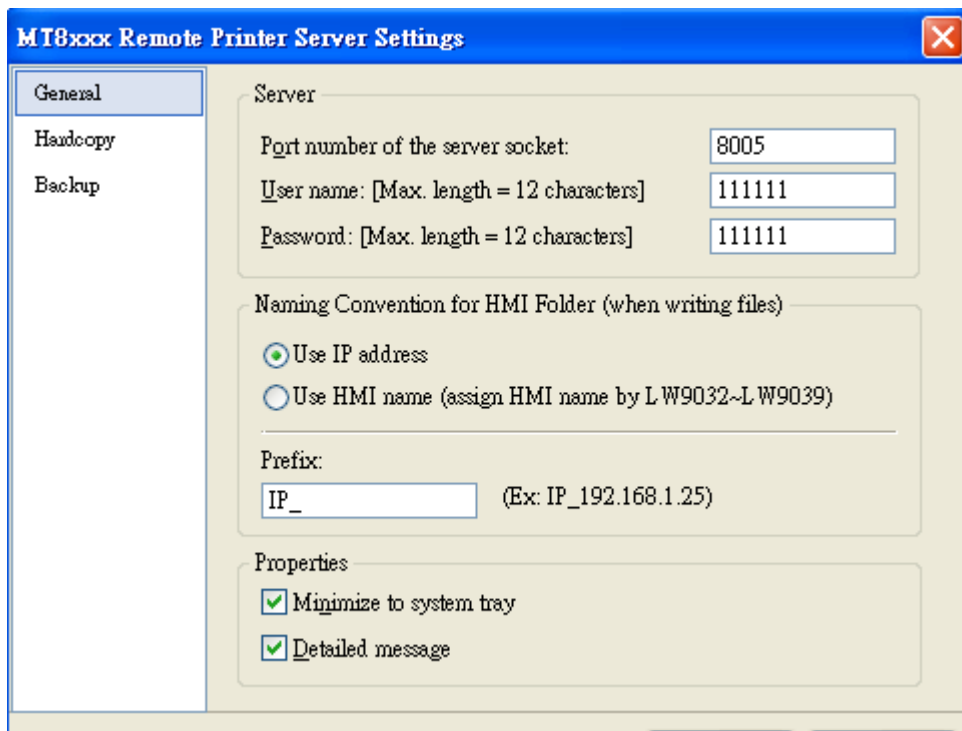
MT8xxx Remote Printer Server Settings

General
Hardcopy
Backup

Server
Port number of the server socket: 8005
User name: [Max. length = 12 characters] 111111
Password: [Max. length = 12 characters] 111111

Naming Convention for HMI Folder (when writing files)
Use IP address
Use HMI name (assign HMI name by LW9032~LW9039)
Prefix:
IP_
(Ex: IP_192.168.1.25)

Properties
Minimize to system tray
Detailed message